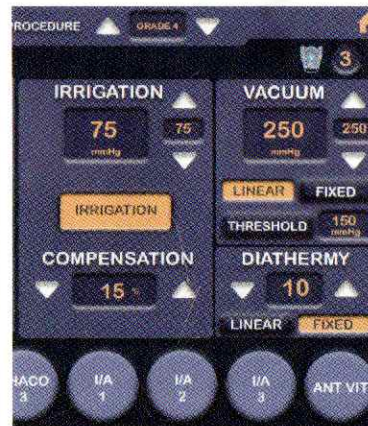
ROCEDURE GRADE 4

3

IRRIGATION

75
mmHg

75

IRRIGATION

COMPENSATION

15 %

VACUUM

250
mmHg

250

LINEAR FIXED

THRESHOLD 150 mmHg

DIATHERMY

10

LINEAR FIXED

HACO 3

I/A 1

I/A 2

I/A 3

ANT VIT